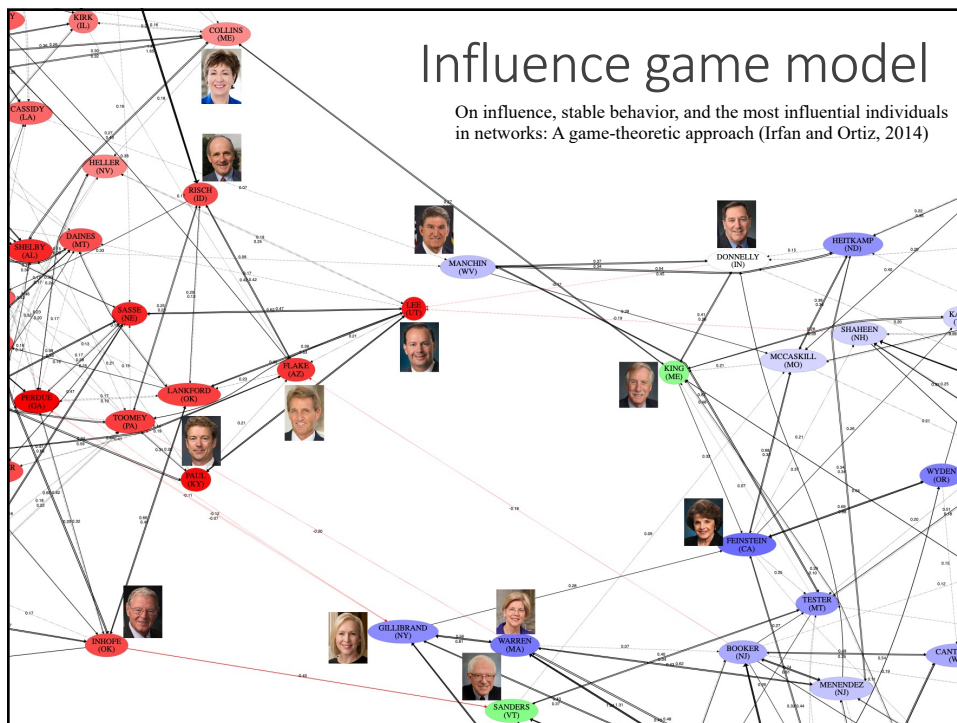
Influence game model

On influence, stable behavior, and the most influential individuals in networks: A game-theoretic approach (Irfan and Ortiz, 2014)

KIRK (IL)
COLLINS (ME)
CASSIDY (LA)
HELLER (NV)
RISCH (ID)
SHELBY (AL)
DAINES (MT)
SASSE (NE)
LEE (UT)
FLAKE (AZ)
LANKFORD (OK)
PERDUE (GA)
TOOMEY (PA)
PAUL (KY)
INHOFE (OK)
MANCHIN (WV)
DONNELLY (IN)
HEITKAMP (ND)
SHAHEEN (NH)
MCCASKILL (MO)
KING (ME)
WYDEN (OR)
FEINSTEIN (CA)
TESTER (MT)
GILLIBRAND (NY)
WARREN (MA)
BOOKER (NJ)
MENENDEZ (NJ)
SANDERS (VT)
CANT